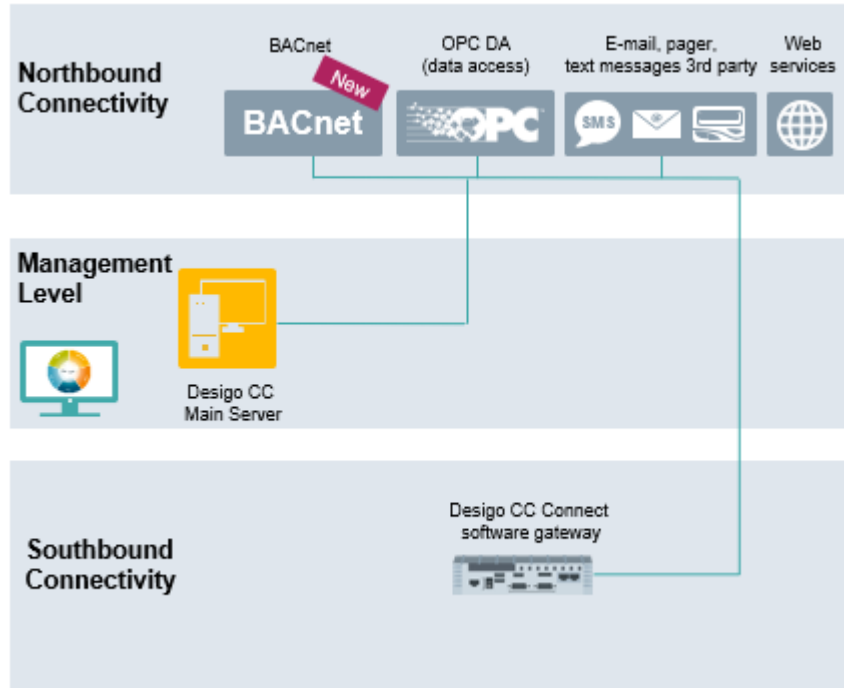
Northbound Connectivity

BACnet

New

BACnet

OPC DA (data access)

OPC

E-mail, pager, text messages 3rd party

SMS

Web services

Management Level

Desigo CC Main Server

Southbound Connectivity

Desigo CC Connect software gateway